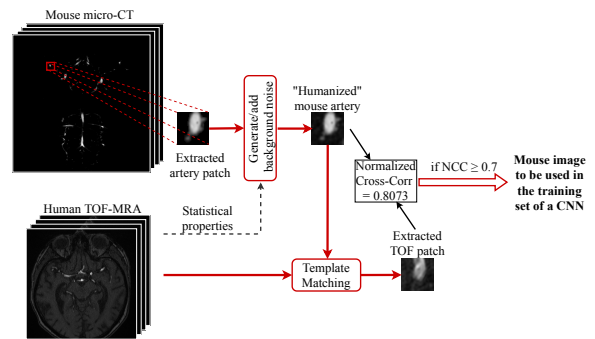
Mouse micro-CT

Extracted artery patch

Generate/add background noise

"Humanized" mouse artery

Normalized Cross-Corr = 0.8073

if NCC ≥ 0.7

Mouse image to be used in the training set of a CNN

Human TOF-MRA

Statistical properties

Extracted TOF patch

Template Matching